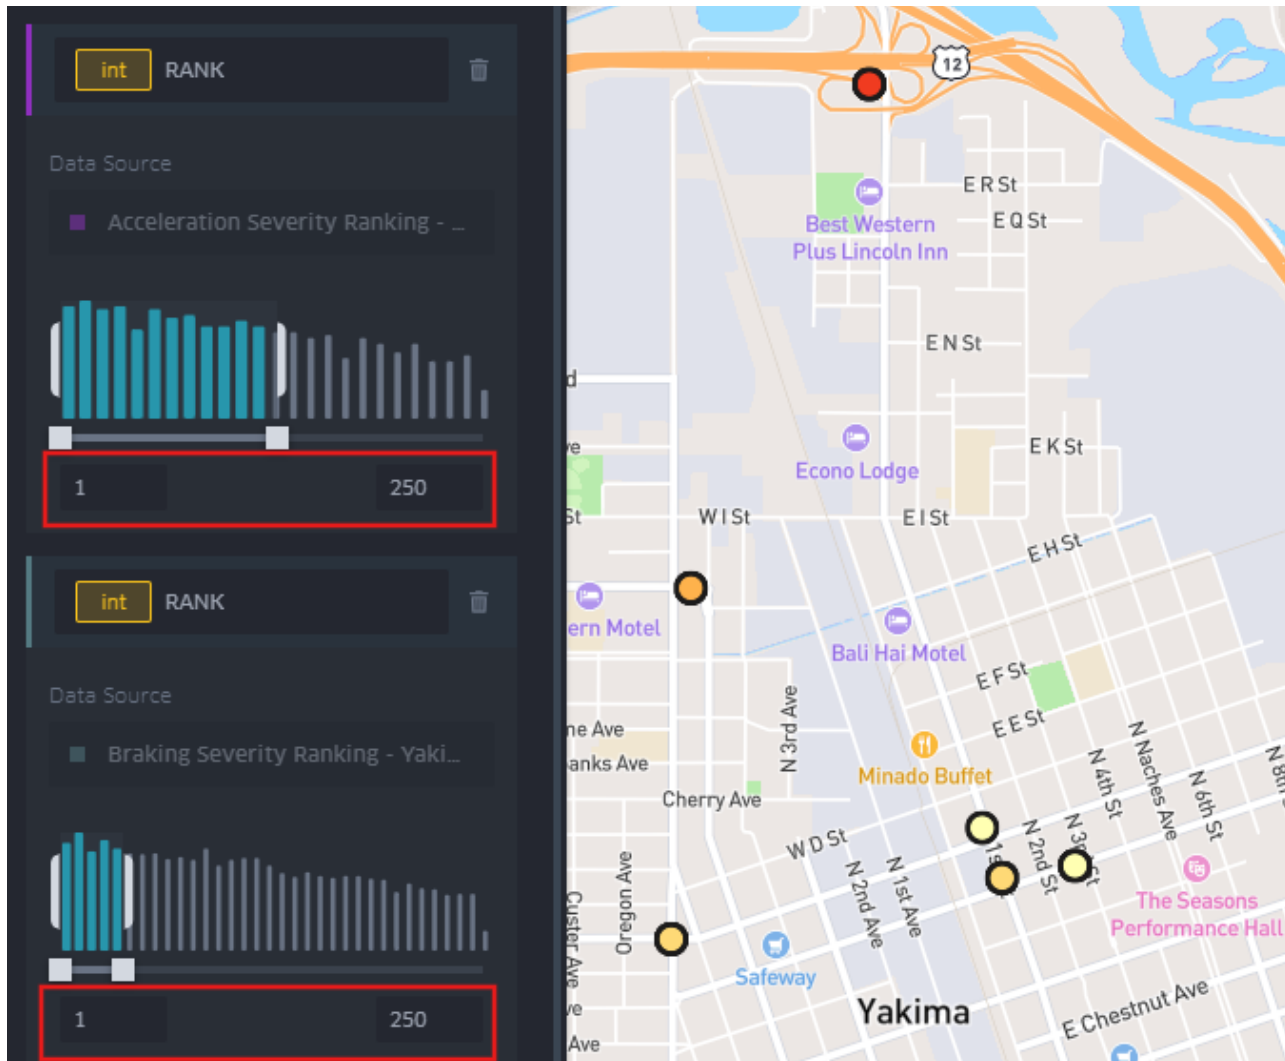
int RANK

Data Source

Acceleration Severity Ranking - ...

1

250

int RANK

Data Source

Braking Severity Ranking - Yaki...

1

250

12

E R St

E Q St

Best Western Plus Lincoln Inn

E N St

d

ve

Econo Lodge

E K St

St

W I St

E I St

E H St

ern Motel

Bali Hai Motel

E F St

ne Ave

E E St

anks Ave

N 3rd Ave

Minado Buffet

N Naches Ave

N 4th St

N 6th St

N 8th

Cherry Ave

W D St

N 1s

N 2nd St

N 3rd St

N 2nd Ave

N 1st Ave

The Seasons Performance Hall

Custer Ave

Oregon Ave

Safeway

ve

Ave

Yakima

E Chestnut Ave